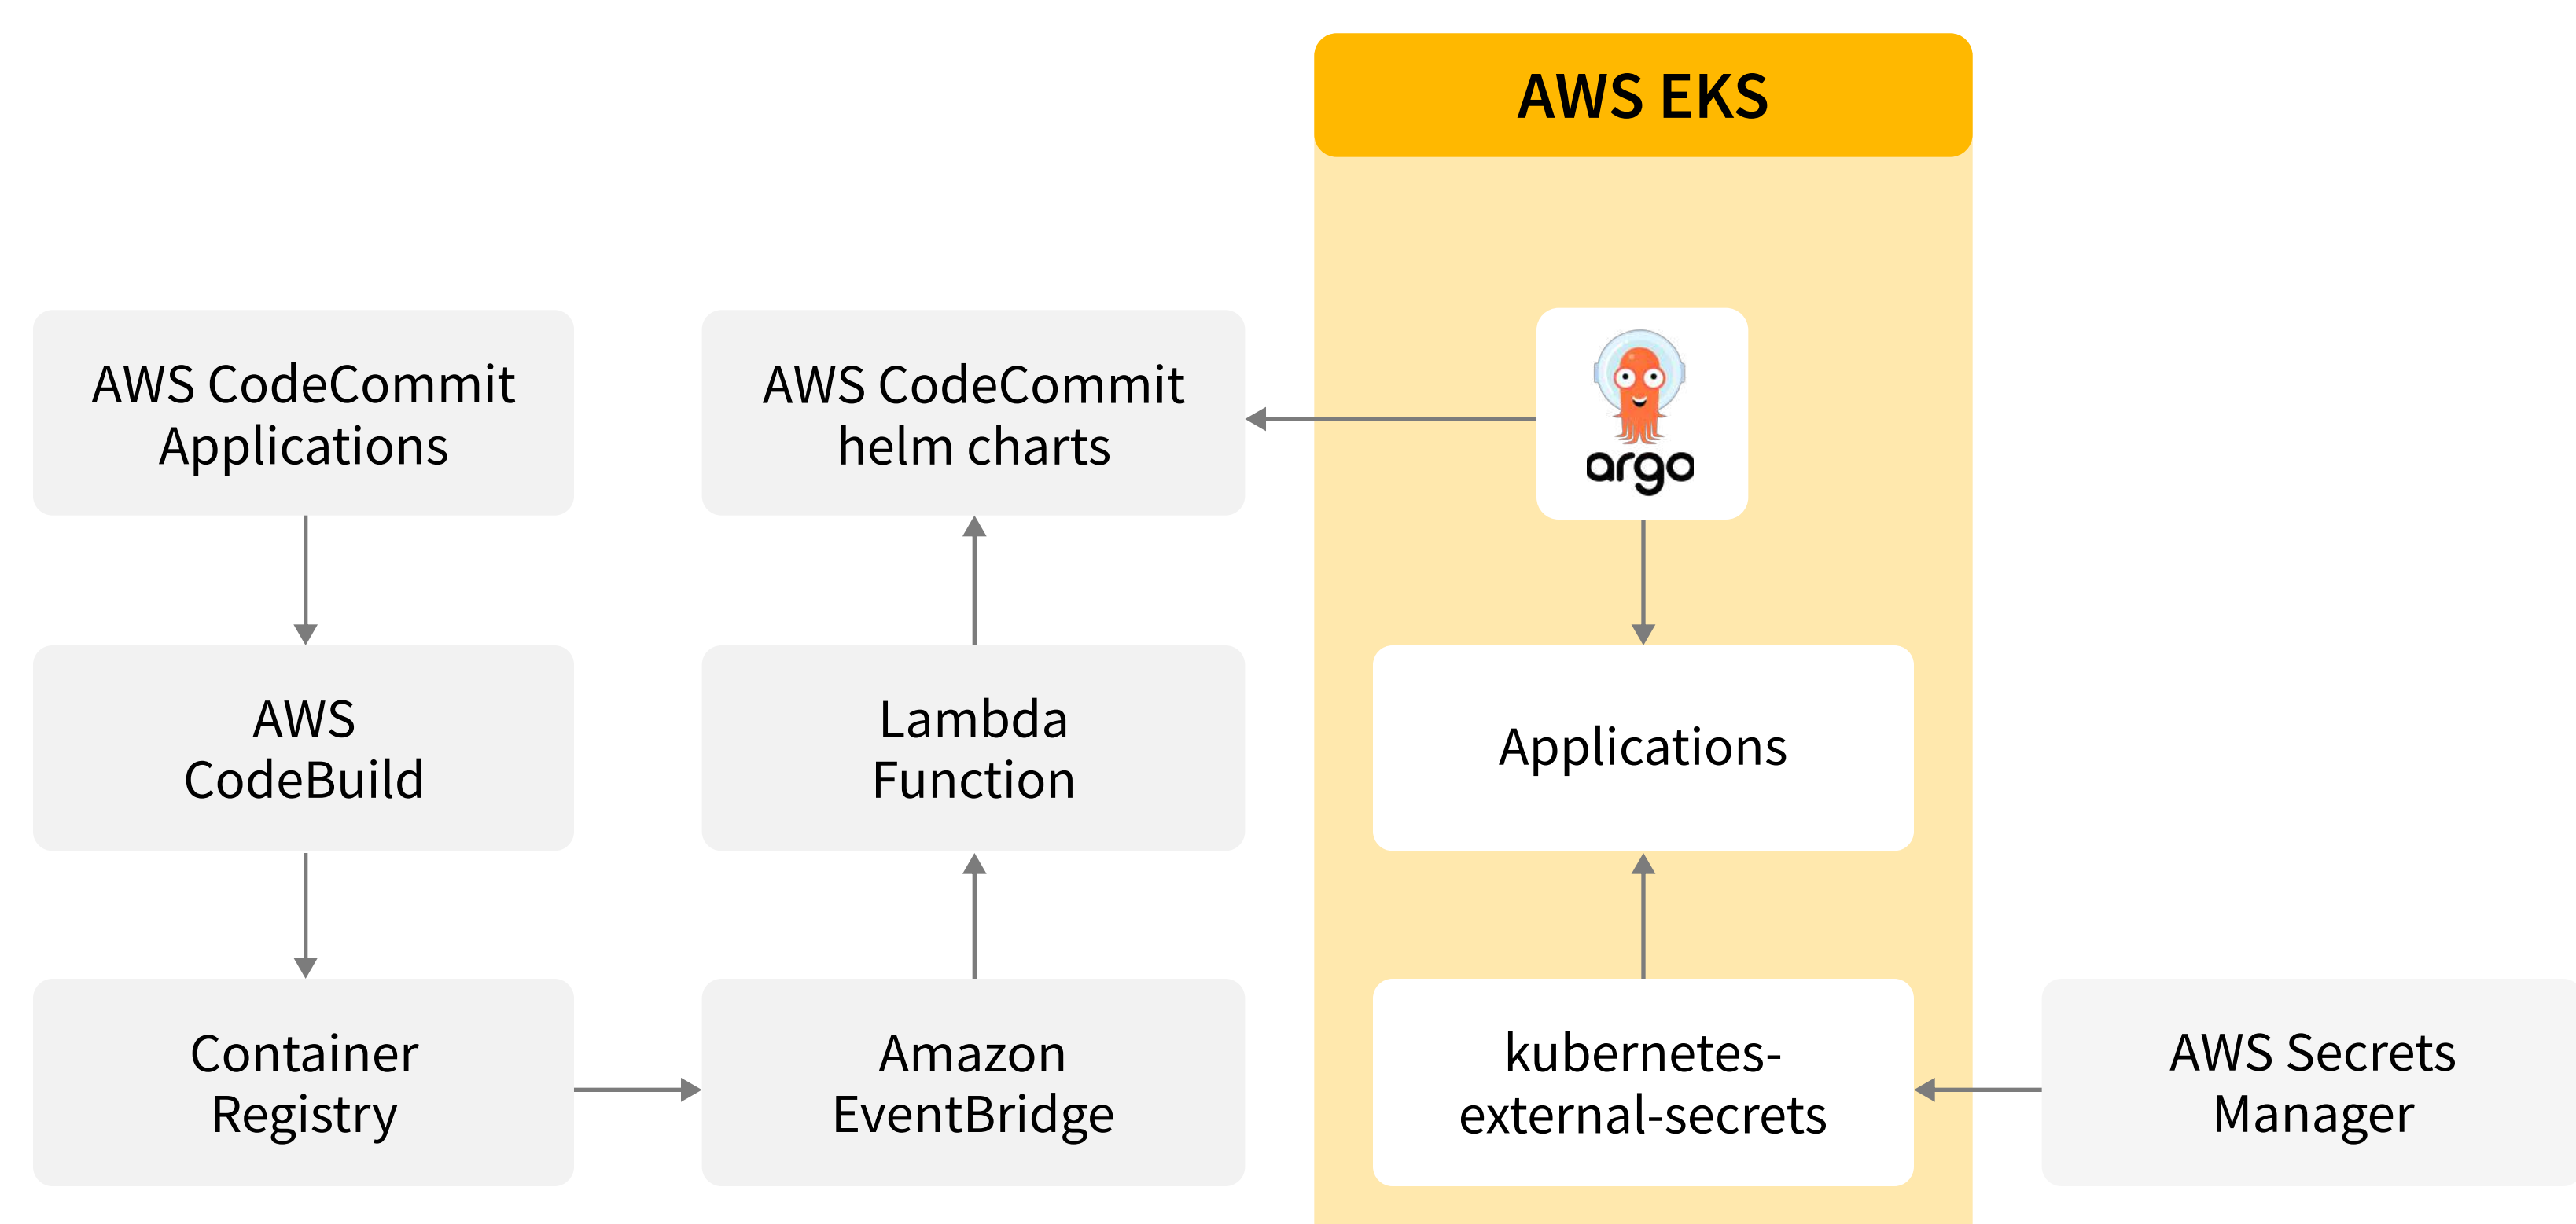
AWS EKS

AWS CodeCommit Applications

AWS CodeCommit helm charts

argo

AWS CodeBuild

Lambda Function

Applications

Container Registry

Amazon EventBridge

kubernetes-external-secrets

AWS Secrets Manager